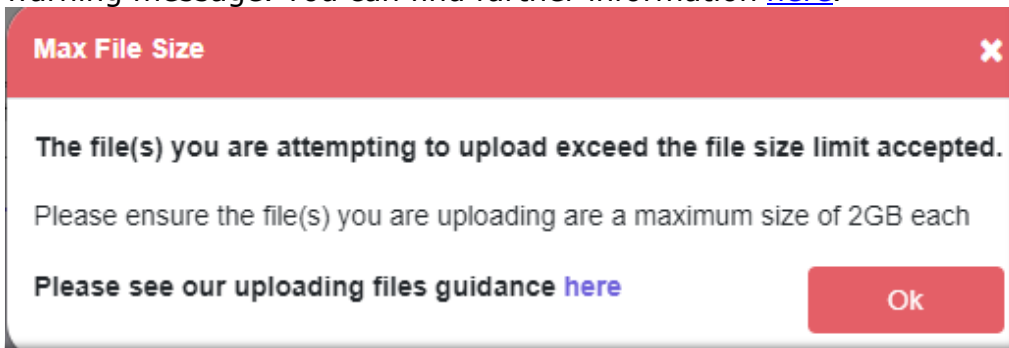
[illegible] here.

Max File Size

✖

The file(s) you are attempting to upload exceed the file size limit accepted.

Please ensure the file(s) you are uploading are a maximum size of 2GB each

Please see our uploading files guidance here

Ok